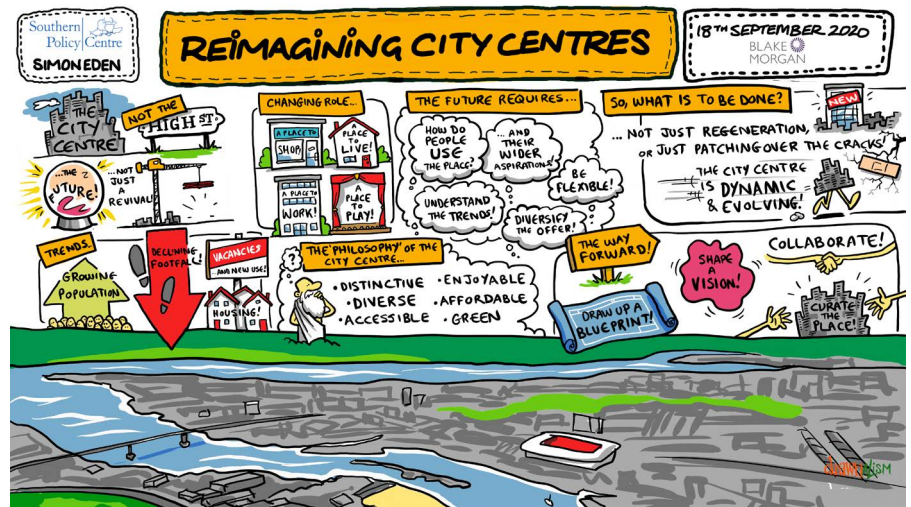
Southern Policy Centre
SIMON EDEN

REIMAGINING CITY CENTRES

18TH SEPTEMBER 2020
BLAKE MORGAN

THE CITY CENTRE

NOT THE HIGH ST

...THE FUTURE!

...NOT JUST A REVIVAL!

CHANGING ROLE...

A PLACE TO SHOP!

A PLACE TO LIVE!

A PLACE TO WORK!

A PLACE TO PLAY!

THE FUTURE REQUIRES...

HOW DO PEOPLE USE THE PLACE?

...AND THEIR WIDER ASPIRATIONS!

BE FLEXIBLE!

UNDERSTAND THE TRENDS!

DIVERSIFY THE OFFER!

SO, WHAT IS TO BE DONE?

NEW

...NOT JUST REGENERATION, OR JUST PATCHING OVER THE CRACKS!

THE CITY CENTRE IS DYNAMIC & EVOLVING!

TRENDS.

GROWING POPULATION

DECLINING FOOTFALL!

VACANCIES ...AND NEW USE!

HOUSING!

THE 'PHILOSOPHY' OF THE CITY CENTRE...

• DISTINCTIVE • ENJOYABLE
• DIVERSE • AFFORDABLE
• ACCESSIBLE • GREEN

THE WAY FORWARD!

DRAW UP A BLUEPRINT!

SHAPE A VISION!

COLLABORATE!

CURATE THE PLACE!

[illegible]